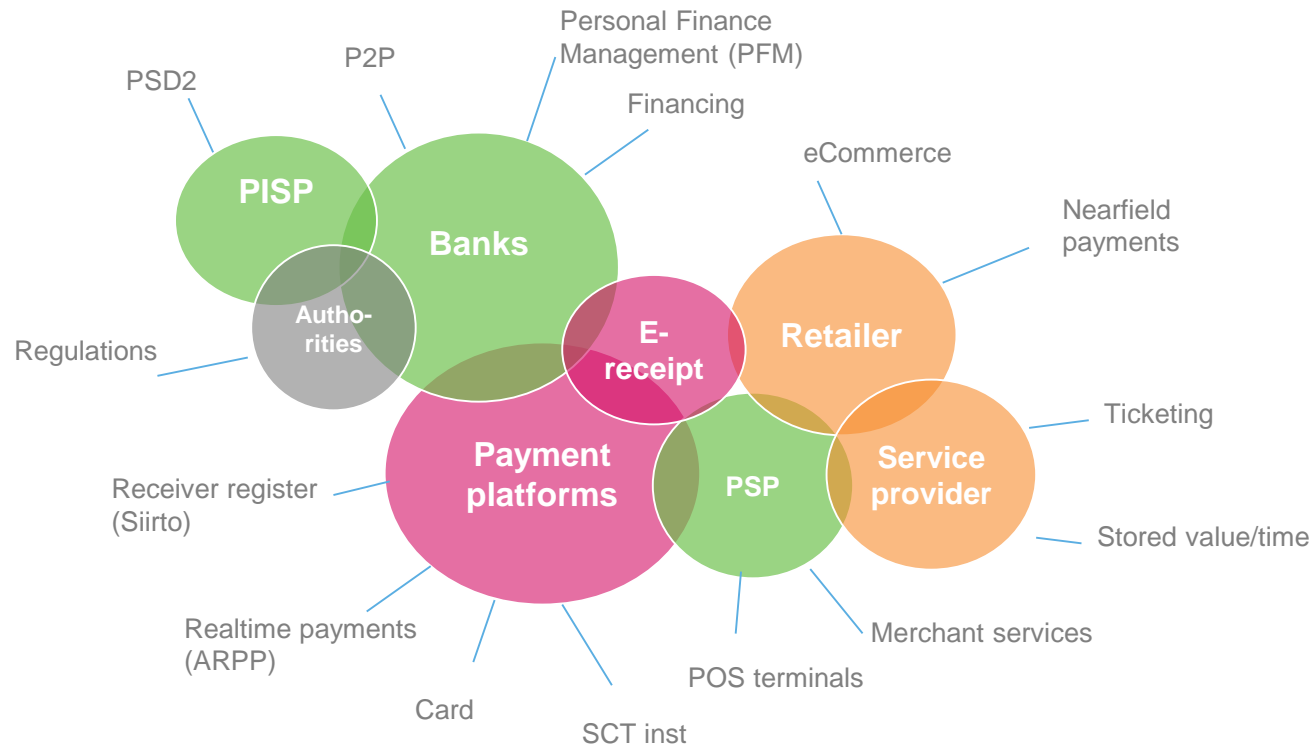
Personal Finance Management (PFM)

P2P

PSD2

Financing

eCommerce

Nearfield payments

PISP

Banks

Authorities

Regulations

E-receipt

Retailer

Ticketing

Payment platforms

PSP

Service provider

Receiver register (Siirto)

Stored value/time

Realtime payments (ARPP)

Merchant services

Card

POS terminals

SCT inst